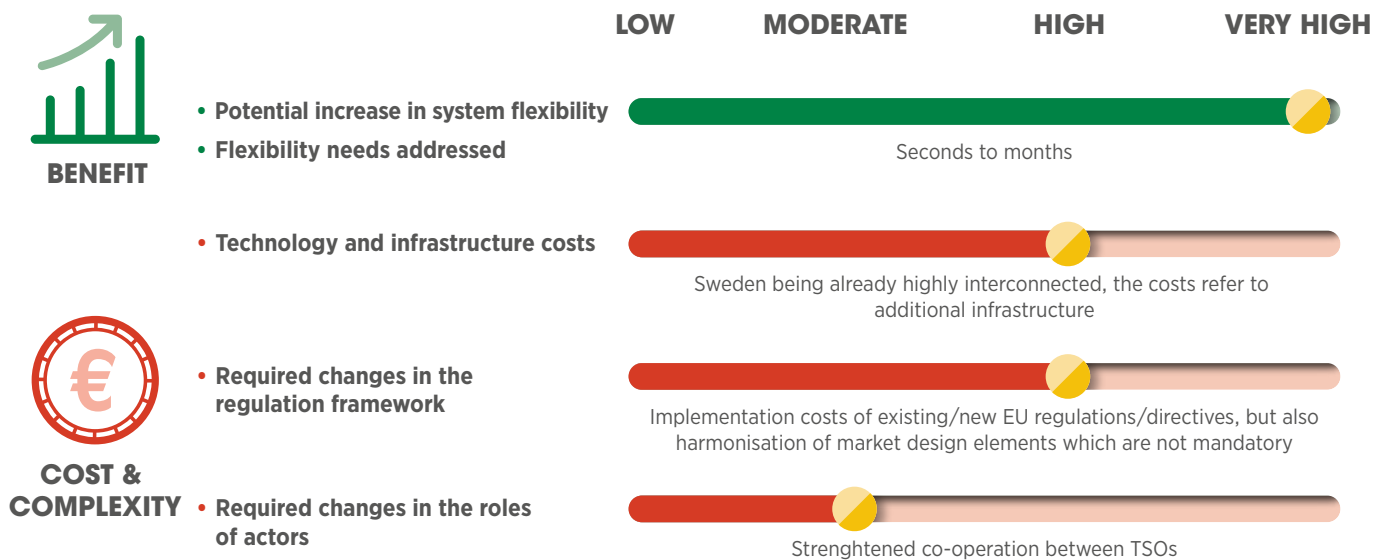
LOW MODERATE HIGH VERY HIGH

BENEFIT

• Potential increase in system flexibility
• Flexibility needs addressed

Seconds to months

• Technology and infrastructure costs

Sweden being already highly interconnected, the costs refer to additional infrastructure

€

COST & COMPLEXITY

• Required changes in the regulation framework

Implementation costs of existing/new EU regulations/directives, but also harmonisation of market design elements which are not mandatory

• Required changes in the roles of actors

Strenghtened co-operation between TSOs